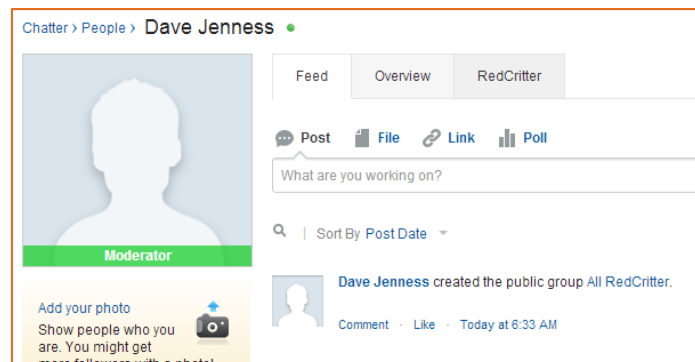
Chatter › People › Dave Jenness

Moderator

Add your photo
Show people who you are. You might get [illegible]

Feed | Overview | RedCritter

Post File Link Poll

What are you working on?

| Sort By Post Date

Dave Jenness created the public group All RedCritter.

Comment · Like · Today at 6:33 AM